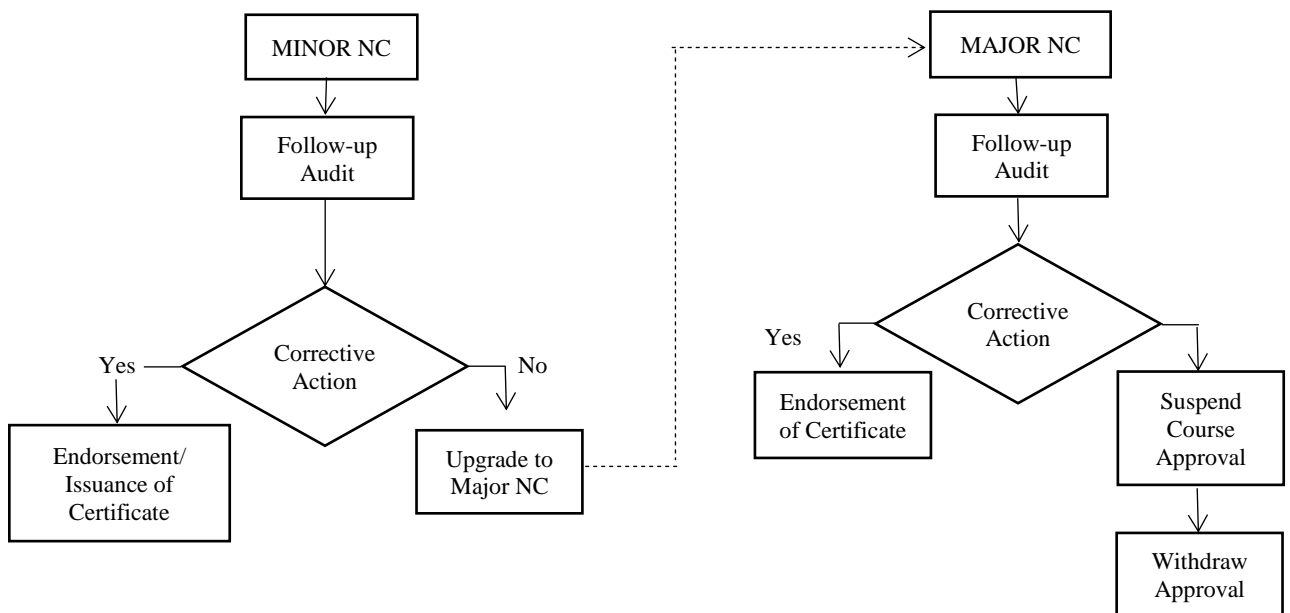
MINOR NC

Follow-up Audit

Corrective Action

Yes

No

Endorsement/ Issuance of Certificate

Upgrade to Major NC

MAJOR NC

Follow-up Audit

Corrective Action

Yes

Endorsement of Certificate

Suspend Course Approval

Withdraw Approval